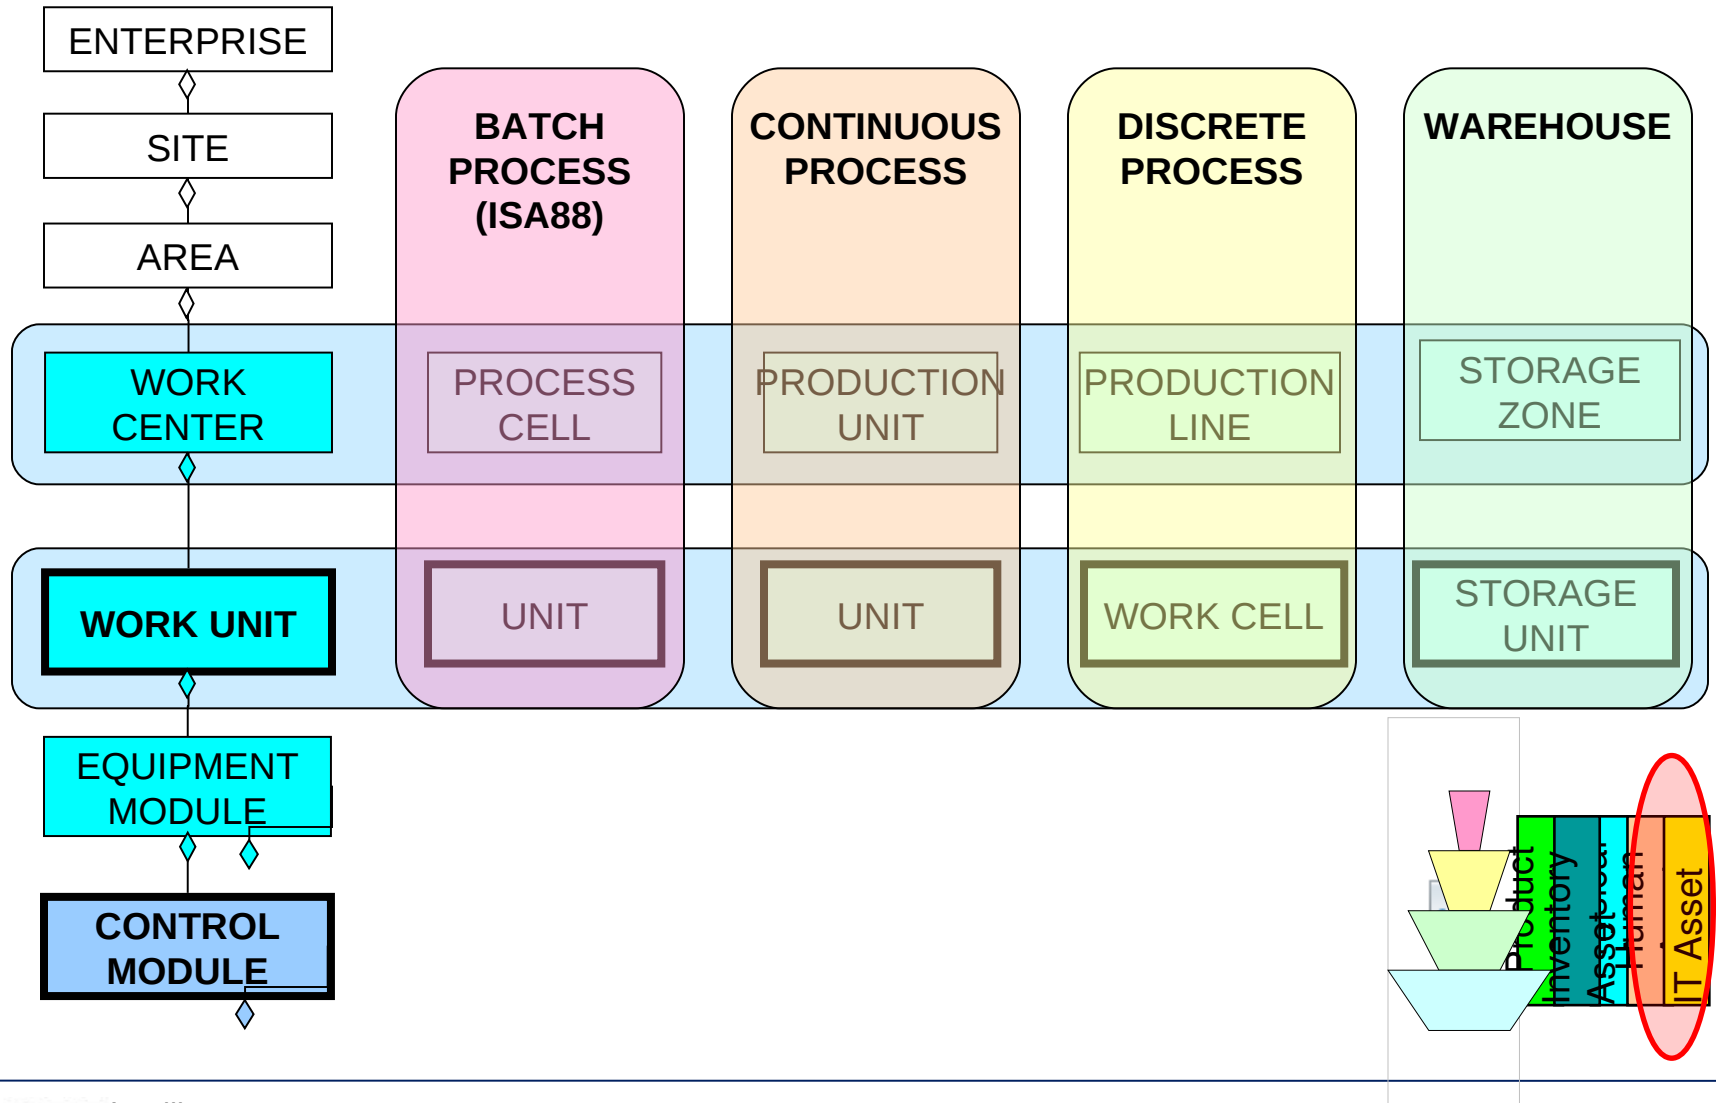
ENTERPRISE

SITE

AREA

WORK CENTER

WORK UNIT

EQUIPMENT MODULE

CONTROL MODULE

BATCH PROCESS (ISA88)

PROCESS CELL

UNIT

CONTINUOUS PROCESS

PRODUCTION UNIT

UNIT

DISCRETE PROCESS

PRODUCTION LINE

WORK CELL

WAREHOUSE

STORAGE ZONE

STORAGE UNIT

Product

Inventory

Asset

Human

IT Asset